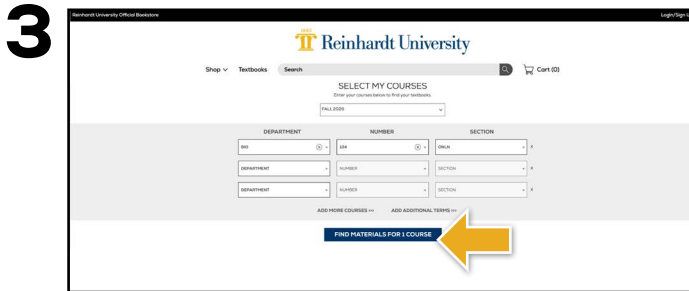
3

Reinhardt University Official Bookstore

Login/Sign U

Reinhardt University

Shop ∨ Textbooks Search

Cart (0)

SELECT MY COURSES

Enter your courses below to find your textbooks.

FALL 2020

| DEPARTMENT | NUMBER | SECTION |
|---|---|---|
| BIO | 104 | ONLN |
| DEPARTMENT | NUMBER | SECTION |
| DEPARTMENT | NUMBER | SECTION |

ADD MORE COURSES >> ADD ADDITIONAL TERMS >>

FIND MATERIALS FOR 1 COURSE